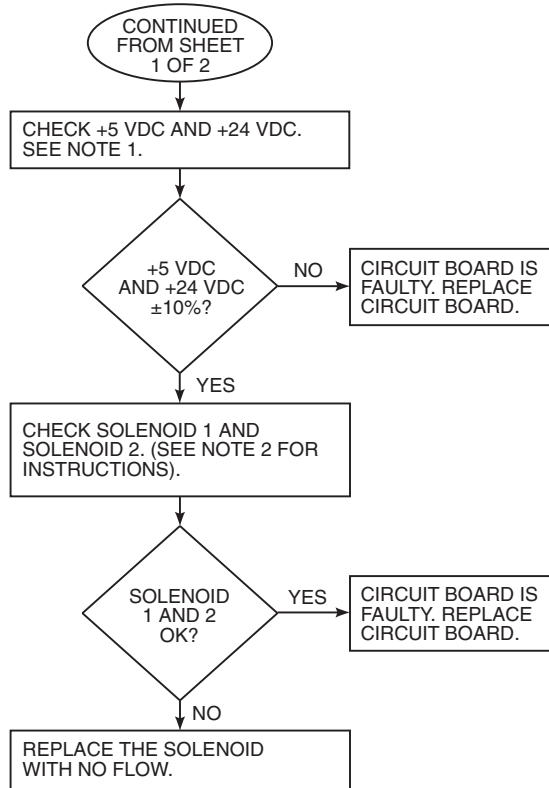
CONTINUED FROM SHEET 1 OF 2

CHECK +5 VDC AND +24 VDC. SEE NOTE 1.

+5 VDC AND +24 VDC ±10%?

NO

CIRCUIT BOARD IS FAULTY. REPLACE CIRCUIT BOARD.

YES

CHECK SOLENOID 1 AND SOLENOID 2. (SEE NOTE 2 FOR INSTRUCTIONS).

SOLENOID 1 AND 2 OK?

YES

CIRCUIT BOARD IS FAULTY. REPLACE CIRCUIT BOARD.

NO

REPLACE THE SOLENOID WITH NO FLOW.